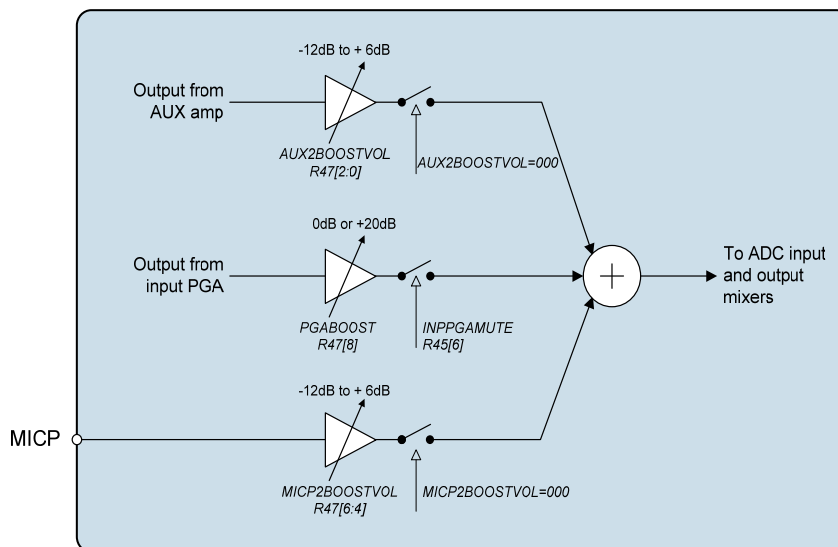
-12dB to + 6dB

Output from AUX amp

AUX2BOOSTVOL R47[2:0]

AUX2BOOSTVOL=000

0dB or +20dB

Output from input PGA

PGABOOST R47[8]

INPPGAMUTE R45[6]

To ADC input and output mixers

-12dB to + 6dB

MICP

MICP2BOOSTVOL R47[6:4]

MICP2BOOSTVOL=000